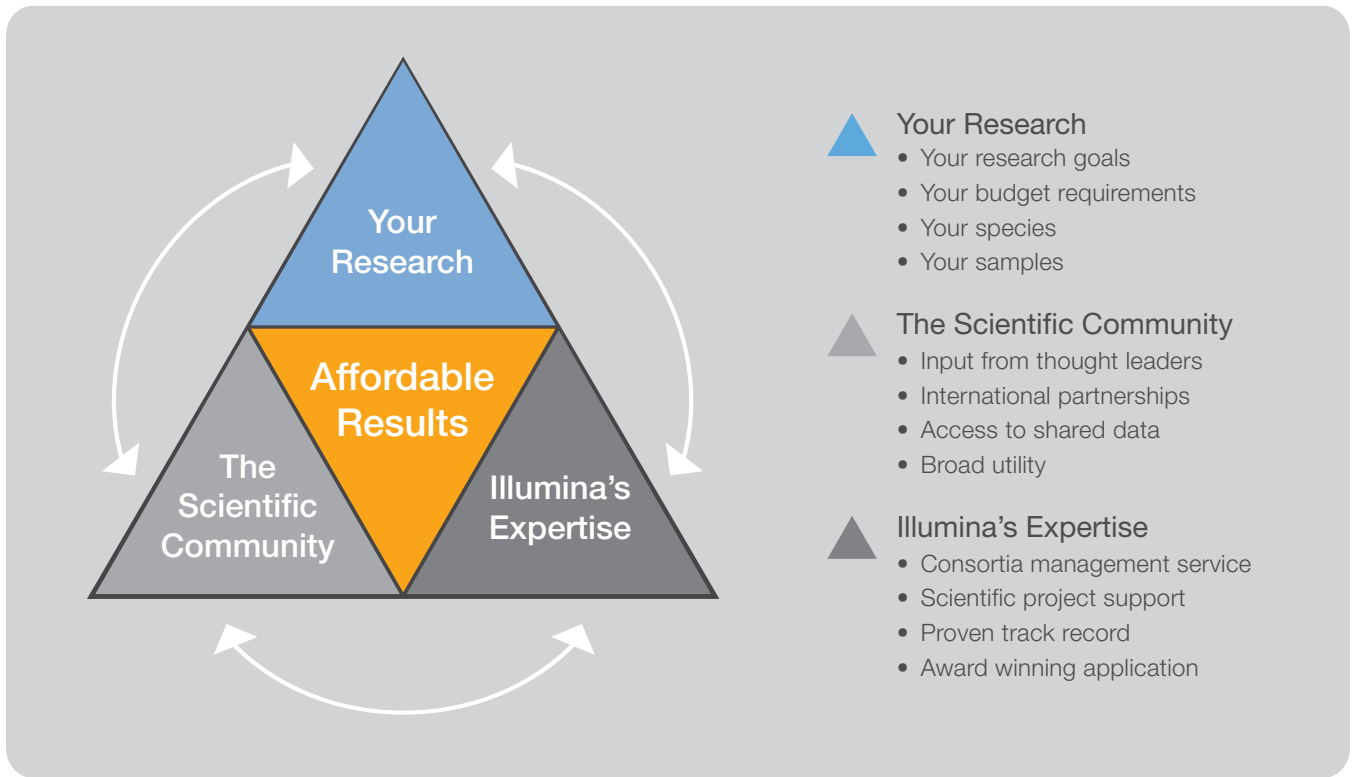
Your Research

Affordable Results

The Scientific Community

Illumina's Expertise

Your Research
• Your research goals
• Your budget requirements
• Your species
• Your samples

The Scientific Community
• Input from thought leaders
• International partnerships
• Access to shared data
• Broad utility

Illumina's Expertise
• Consortia management service
• Scientific project support
• Proven track record
• Award winning application